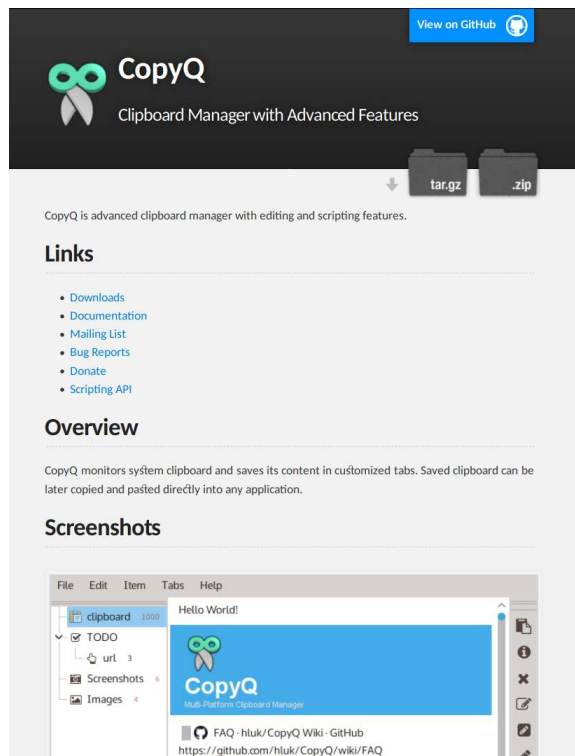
View on GitHub

CopyQ

Clipboard Manager with Advanced Features

tar.gz

.zip

CopyQ is advanced clipboard manager with editing and scripting features.

Links

- Downloads
- Documentation
- Mailing List
- Bug Reports
- Donate
- Scripting API

Overview

CopyQ monitors system clipboard and saves its content in customized tabs. Saved clipboard can be later copied and pasted directly into any application.

Screenshots

File Edit Item Tabs Help

clipboard 1000
TODO
url 3
Screenshots 6
Images 4

Hello World!

CopyQ
Multi-Platform Clipboard Manager

FAQ · hluk/CopyQ Wiki · GitHub
https://github.com/hluk/CopyQ/wiki/FAQ